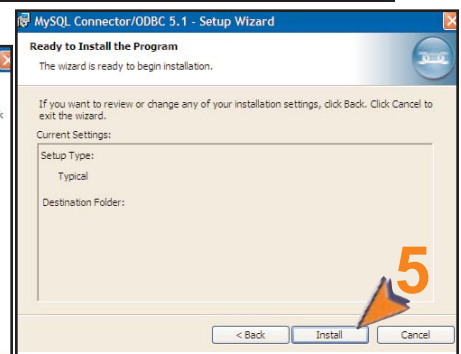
MySQL Connector/ODBC 5.1 - Setup Wizard

Ready to Install the Program

The wizard is ready to begin installation.

If you want to review or change any of your installation settings, click Back. Click Cancel to exit the wizard.

Current Settings:

Setup Type:

Typical

Destination Folder:

5

< Back

Install

Cancel